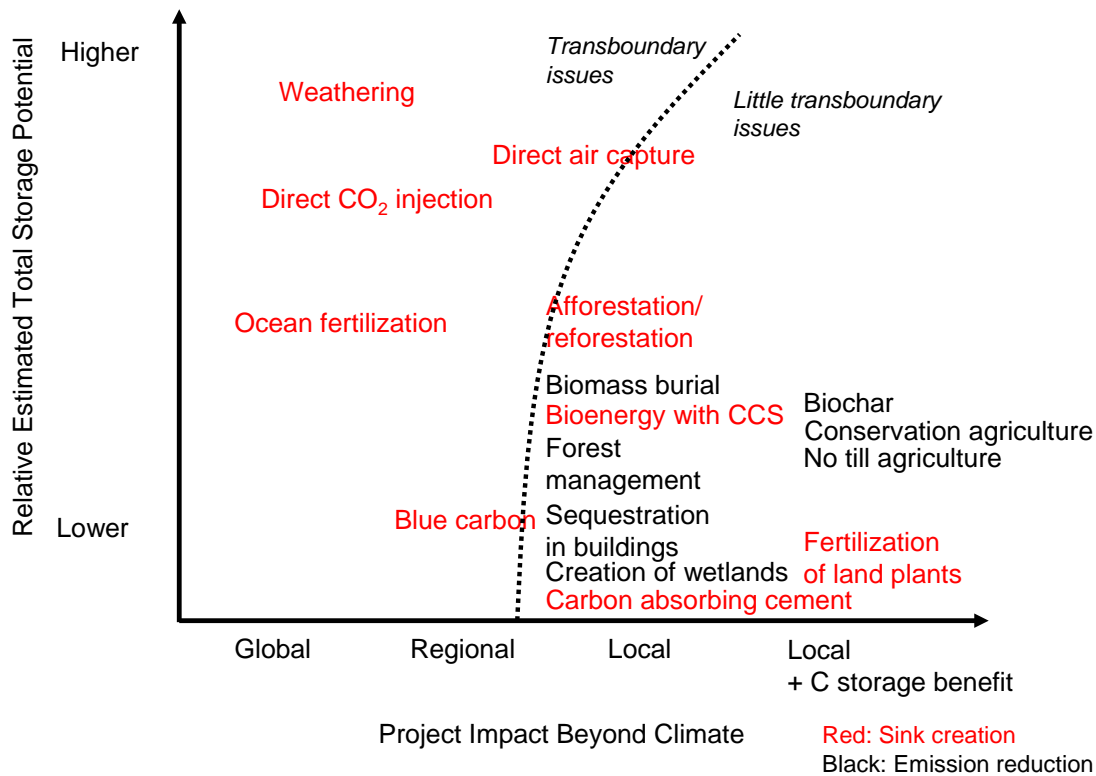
Relative Estimated Total Storage Potential

Higher

Lower

Transboundary issues

Little transboundary issues

Weathering

Direct air capture

Direct $CO_2$ injection

Ocean fertilization

Afforestation/ reforestation

Biomass burial

Bioenergy with CCS

Forest management

Biochar

Conservation agriculture

No till agriculture

Blue carbon

Sequestration in buildings

Creation of wetlands

Carbon absorbing cement

Fertilization of land plants

Global

Regional

Local

Local + C storage benefit

Project Impact Beyond Climate

Red: Sink creation

Black: Emission reduction